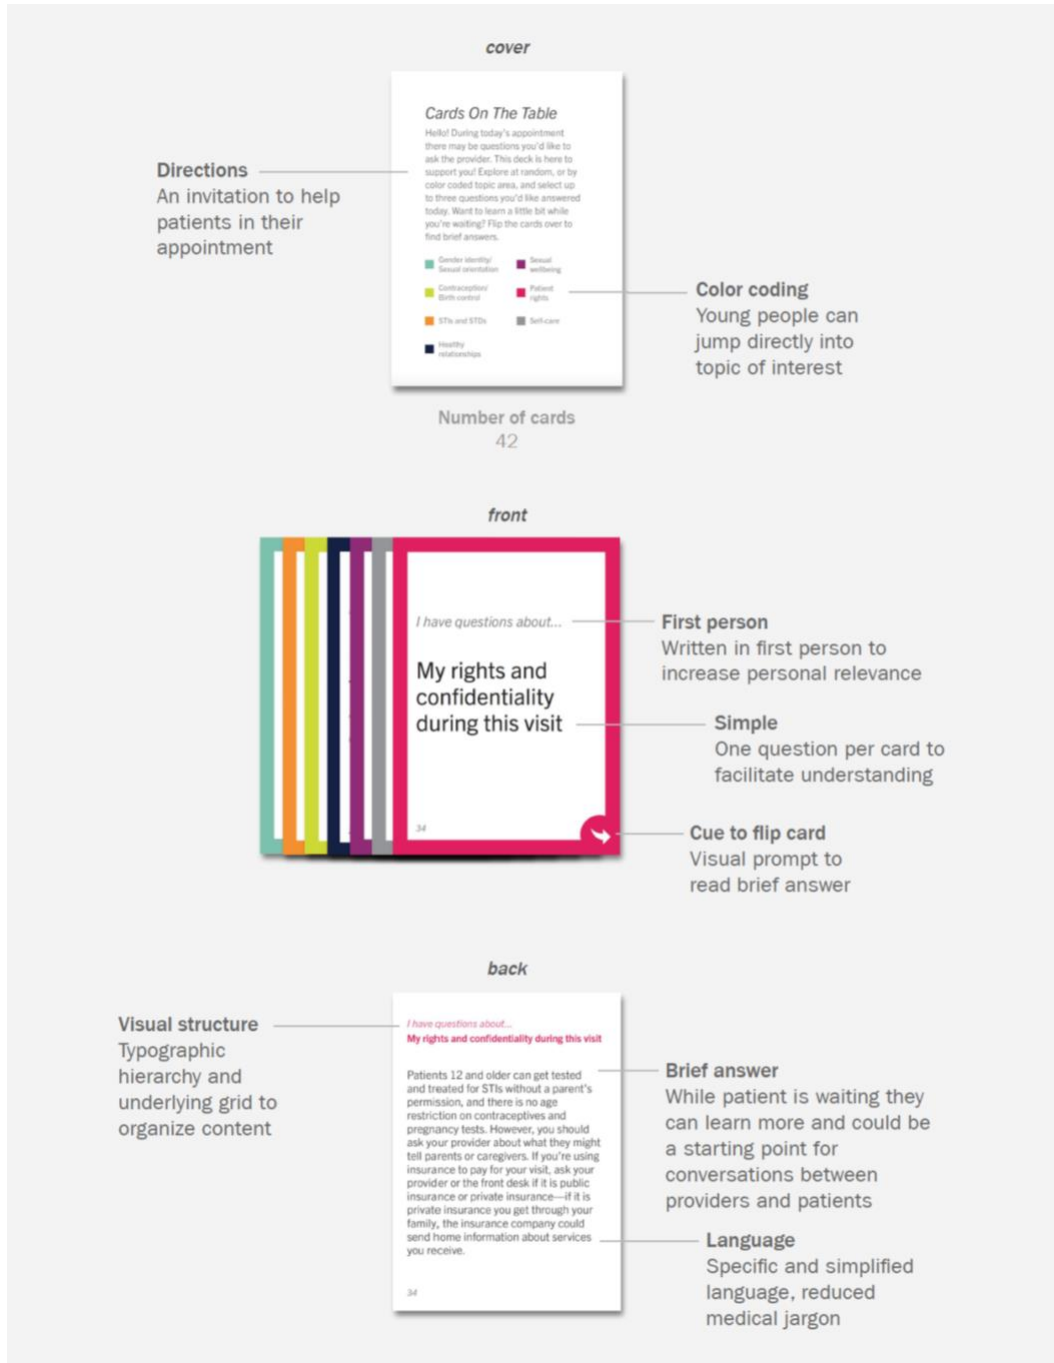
cover

Cards On The Table

Hello! During today's appointment there may be questions you'd like to ask the provider. This deck is here to support you! Explore at random, or by color coded topic area, and select up to three questions you'd like answered today. Want to learn a little bit while you're waiting? Flip the cards over to find brief answers.

Gender identity/ Sexual orientation

Sexual wellbeing

Contraception/ Birth control

Patient rights

STIs and STDs

Self-care

Healthy relationships

Directions
An invitation to help patients in their appointment

Color coding
Young people can jump directly into topic of interest

Number of cards
42

front

I have questions about...

My rights and confidentiality during this visit

34

First person
Written in first person to increase personal relevance

Simple
One question per card to facilitate understanding

Cue to flip card
Visual prompt to read brief answer

back

I have questions about...
My rights and confidentiality during this visit

Patients 12 and older can get tested and treated for STIs without a parent's permission, and there is no age restriction on contraceptives and pregnancy tests. However, you should ask your provider about what they might tell parents or caregivers. If you're using insurance to pay for your visit, ask your provider or the front desk if it is public insurance or private insurance—if it is private insurance you get through your family, the insurance company could send home information about services you receive.

34

Visual structure
Typographic hierarchy and underlying grid to organize content

Brief answer
While patient is waiting they can learn more and could be a starting point for conversations between providers and patients

Language
Specific and simplified language, reduced medical jargon